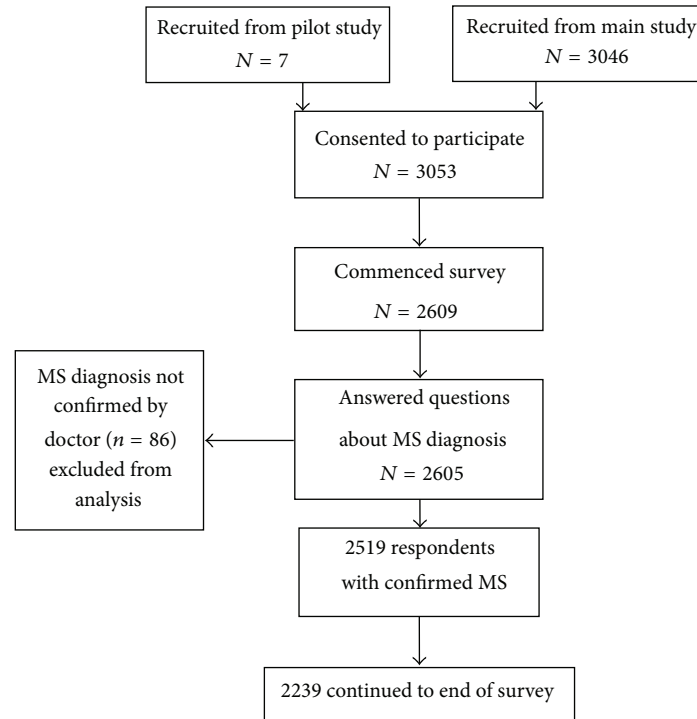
Recruited from pilot study $N = 7$

Recruited from main study $N = 3046$

Consented to participate $N = 3053$

Commenced survey $N = 2609$

MS diagnosis not confirmed by doctor ($n = 86$) excluded from analysis

Answered questions about MS diagnosis $N = 2605$

2519 respondents with confirmed MS

2239 continued to end of survey